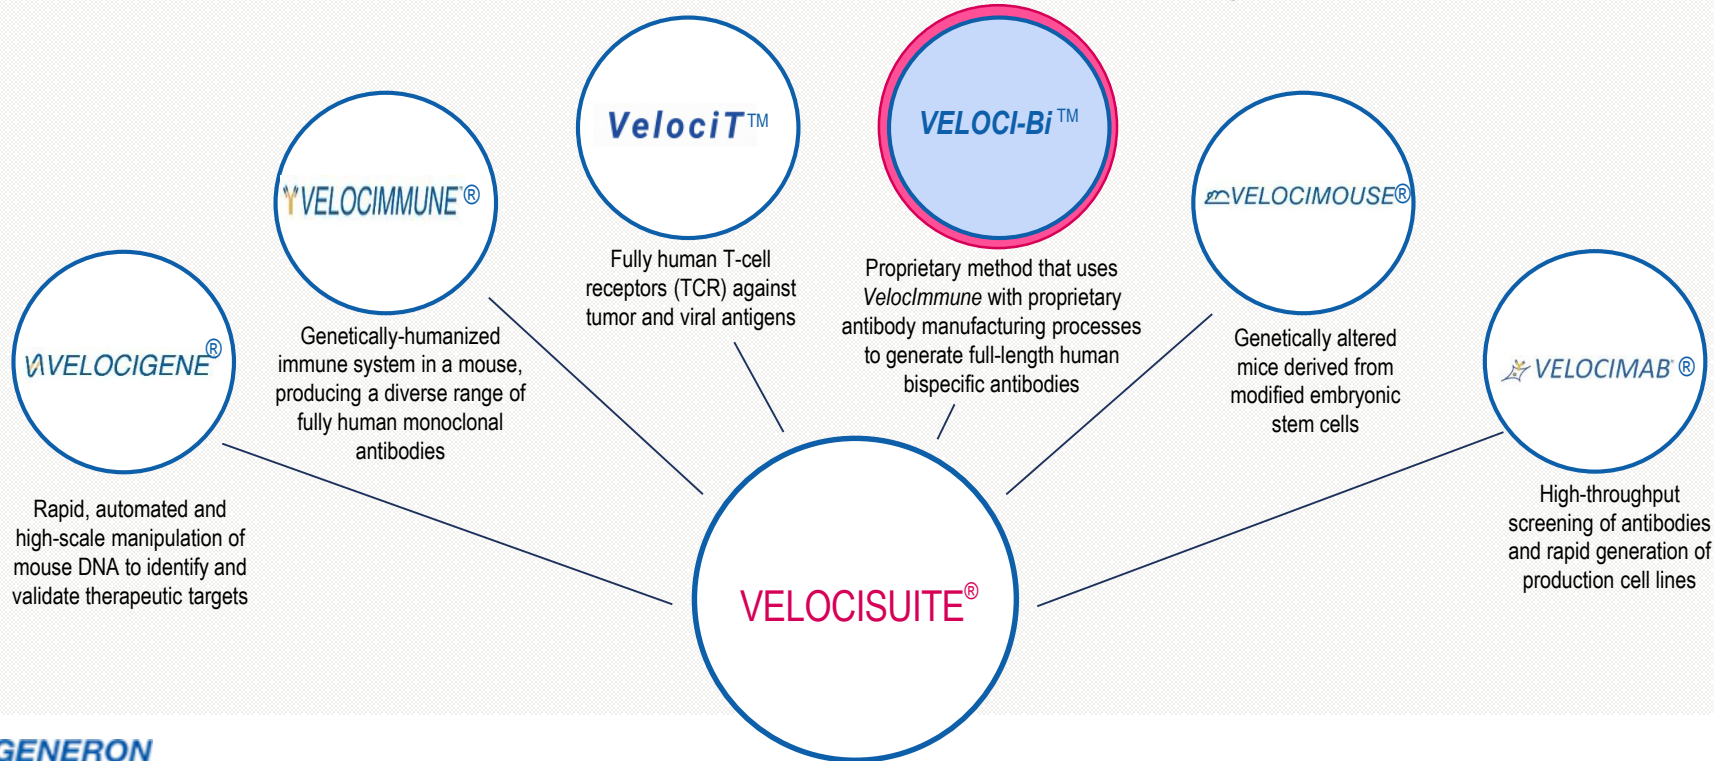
VELOCIGENE®

Rapid, automated and high-scale manipulation of mouse DNA to identify and validate therapeutic targets

VELOCIMMUNE®

Genetically-humanized immune system in a mouse, producing a diverse range of fully human monoclonal antibodies

VelociT™

Fully human T-cell receptors (TCR) against tumor and viral antigens

VELOCI-Bi™

Proprietary method that uses VelocImmune with proprietary antibody manufacturing processes to generate full-length human bispecific antibodies

VELOCIMOUSE®

Genetically altered mice derived from modified embryonic stem cells

VELOCIMAB®

High-throughput screening of antibodies and rapid generation of production cell lines

VELOCISUITE®

GENERON